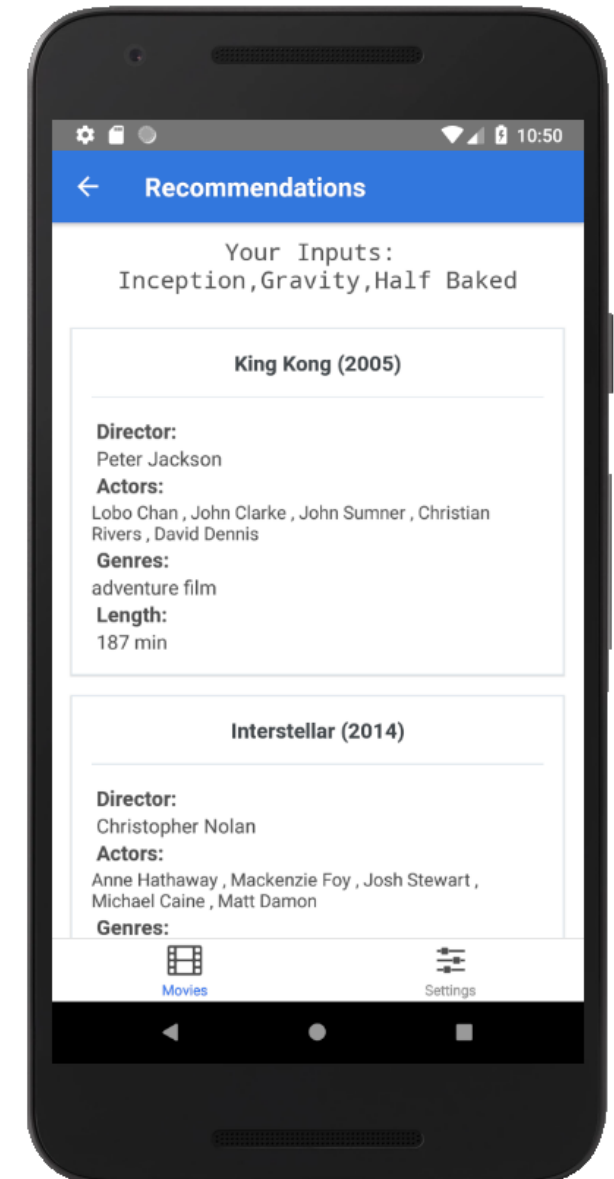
10:50

Recommendations

Your Inputs:
Inception,Gravity,Half Baked

King Kong (2005)

Director:
Peter Jackson
Actors:
Lobo Chan , John Clarke , John Sumner , Christian Rivers , David Dennis
Genres:
adventure film
Length:
187 min

Interstellar (2014)

Director:
Christopher Nolan
Actors:
Anne Hathaway , Mackenzie Foy , Josh Stewart , Michael Caine , Matt Damon
Genres:

Movies
Settings